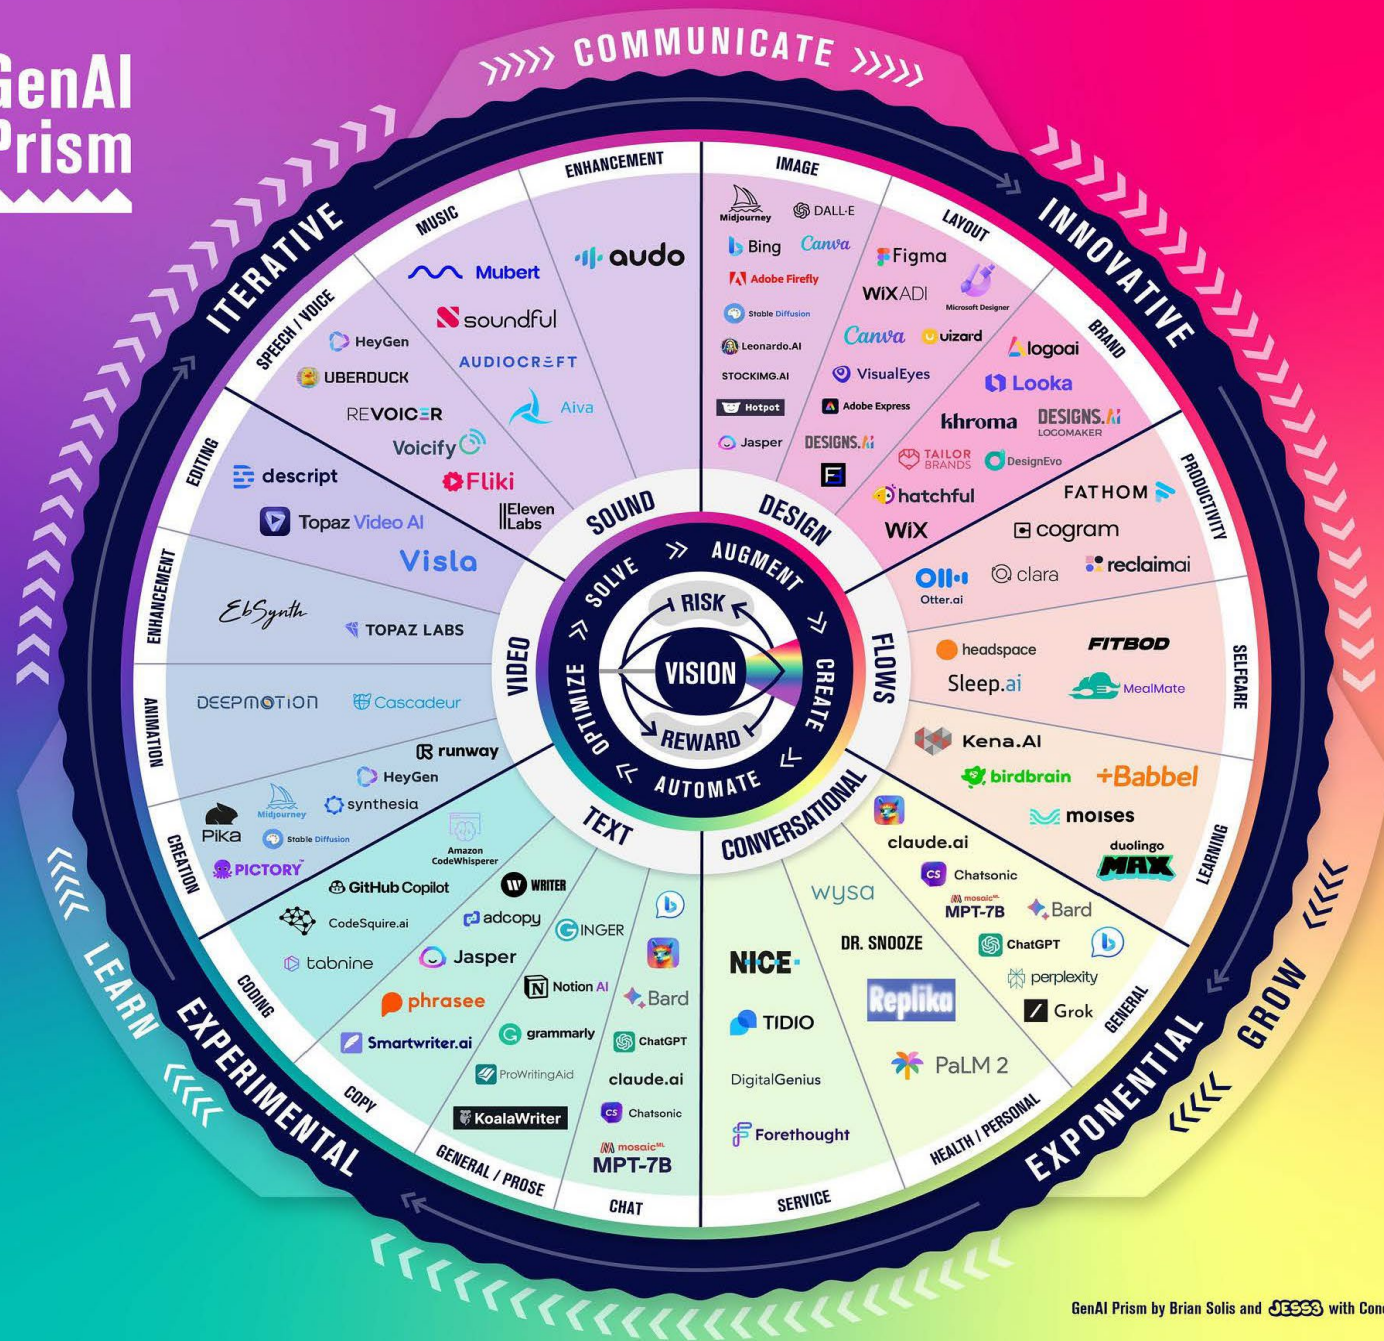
GenAI
Prism

COMMUNICATE
INNOVATIVE
ITERATIVE
EXPERIMENTAL
EXPONENTIAL
LEARN
GROW

VISION
RISK
REWARD
SOLVE
AUGMENT
CREATE
AUTOMATE
OPTIMIZE

SOUND
DESIGN
FLOWS
CONVERSATIONAL
TEXT
VIDEO

ENHANCEMENT
audo

MUSIC
Mubert
soundful
AUDIOCRAFT
Aiva

SPEECH / VOICE
HeyGen
UBERDUCK
REVOICER
Voicify
Fliki
Eleven Labs

IMAGE
Midjourney
DALL·E
Bing
Canva
Adobe Firefly
Stable Diffusion
Leonardo.AI
STOCKIMG.AI
Hotpot
Jasper

LAYOUT
Figma
WIX ADI
Microsoft Designer
Canva
Uizard
VisualEyes
Adobe Express
DESIGNS.AI

BRAND
logoai
Looka
khroma
DESIGNS.AI LOGOMAKER
TAILOR BRANDS
DesignEvo
hatchful
WiX

PRODUCTIVITY
FATHOM
cogram
Otter.ai
clara
reclaimai

SELFCARE
headspace
FITBOD
Sleep.ai
MealMate

LEARNING
Kena.AI
birdbrain
+Babbel
moises
duolingo MAX

GENERAL
claude.ai
Chatsonic
mosaic ML MPT-7B
Bard
ChatGPT
perplexity
Grok

HEALTH / PERSONAL
wysa
DR. SNOOZE
Replika
PaLM 2

SERVICE
NICE
TIDIO
DigitalGenius
Forethought

CHAT
Bard
ChatGPT
claude.ai
Chatsonic
mosaic ML MPT-7B

GENERAL / PROSE
WRITER
GINGER
Notion AI
grammarly
ProWritingAid
KoalaWriter

COPY
adcopy
Jasper
phrasee
Smartwriter.ai

CODING
GitHub Copilot
CodeSquire.ai
tabnine
Amazon CodeWhisperer

EDITING
descript
Topaz Video AI
Visla

ENHANCEMENT
EbSynth
TOPAZ LABS

ANIMATION
DEEPMOTION
Cascadeur

CREATION
runway
HeyGen
synthesia
Midjourney
Stable Diffusion
Pika
PICTORY

GenAI Prism by Brian Solis and JESS3 with Con